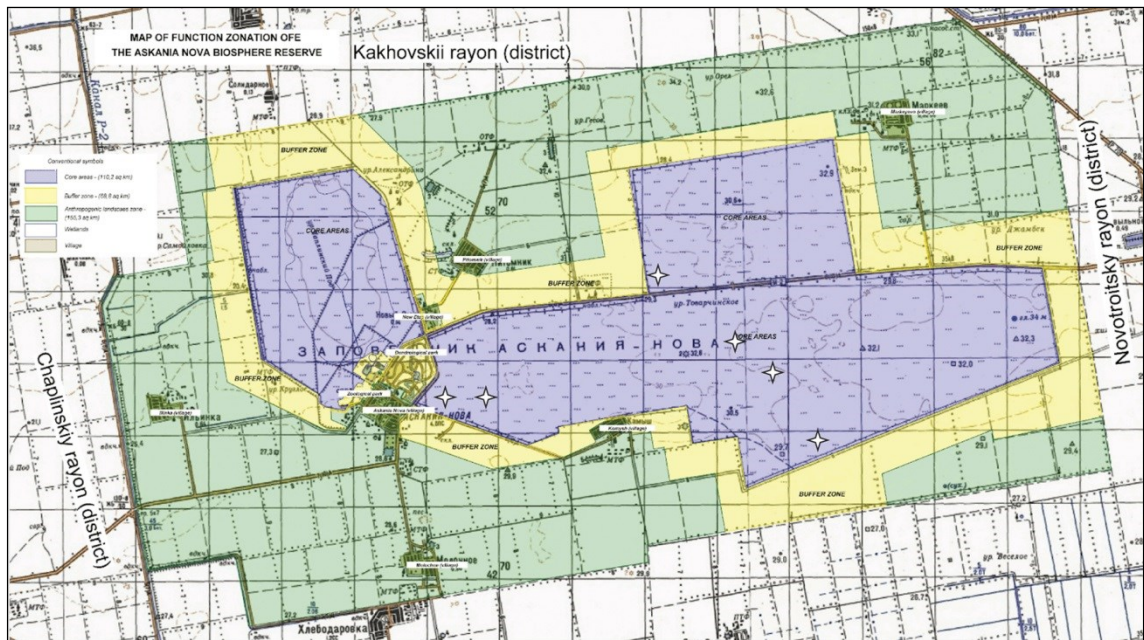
MAP OF FUNCTION ZONATION OFE
THE ASKANIA NOVA BIOSPHERE RESERVE

Kakhovskii rayon (district)

Novotroitsky rayon (district)

Chaplinsky rayon (district)

Conventional symbols
Core areas - (110,2 sq km)
Buffer zone - (56,9 sq km)
Anthropogenic landscape zone - (150,3 sq km)
Wetlands
Village

BUFFER ZONE
CORE AREAS
BUFFER ZONE
CORE AREAS
BUFFER ZONE
CORE AREAS
BUFFER ZONE
BUFFER ZONE
BUFFER ZONE

ЗАПОВЕДНИК АСКАНИЯ-НОВА

Dendrological park
Zoological park
Askania Nova (village)
Pitomnik (village)
New Dic (village)
Slivka (village)
Komysh (village)
Molochne (village)
Maskove (village)

Хлебодаровка
Маркеев
Мацчиново
ур. Товарчинское
ур. Орел
ур. Джамбек
ур. Весёлое
Солидарное
ур. Гесов
Канал Р-2

32,9
32,1
32,3
32,0
29,7
29,1
27,2
27,0
27,3
31,8
36,5
52
70
70
42